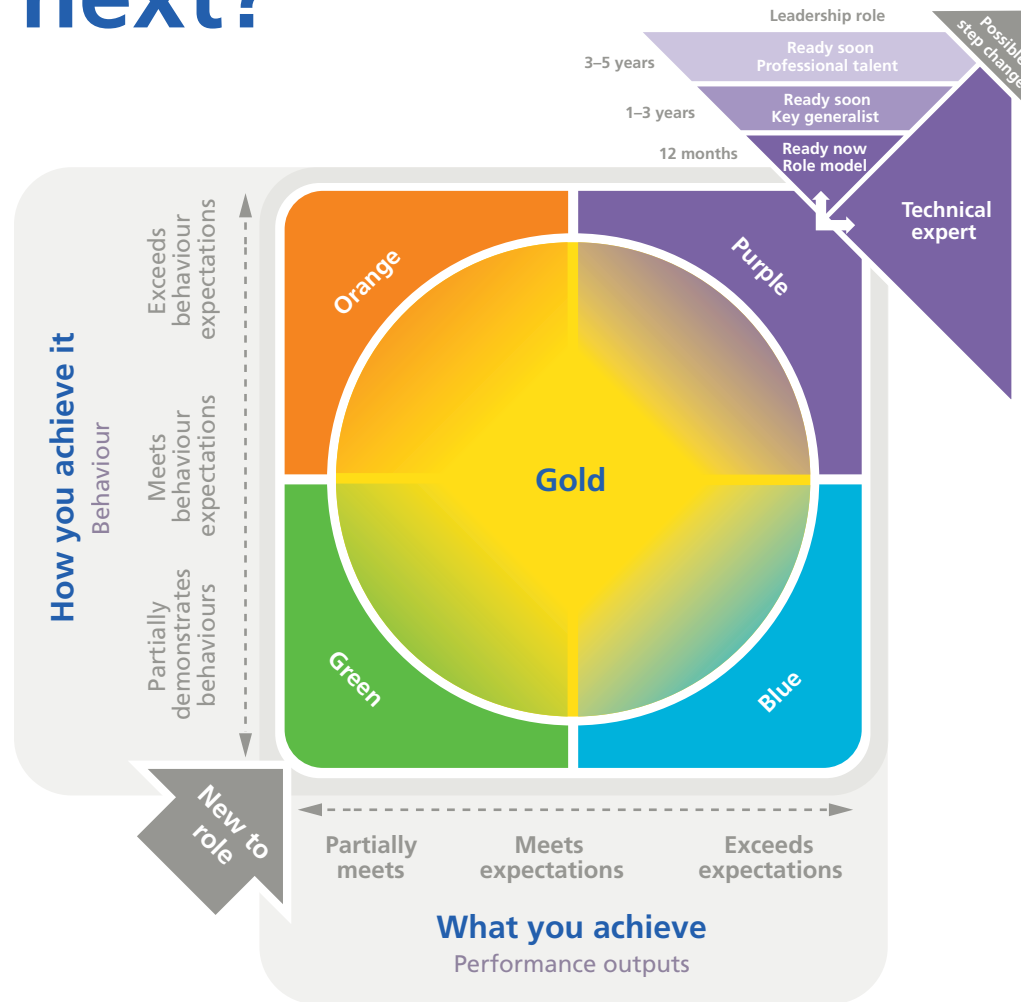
next?

Leadership role

Possible step change

3–5 years

Ready soon
Professional talent

1–3 years

Ready soon
Key generalist

12 months

Ready now
Role model

Technical expert

How you achieve it
Behaviour

Exceeds behaviour expectations

Meets behaviour expectations

Partially demonstrates behaviours

Orange

Purple

Gold

Green

Blue

New to role

Partially meets

Meets expectations

Exceeds expectations

What you achieve
Performance outputs